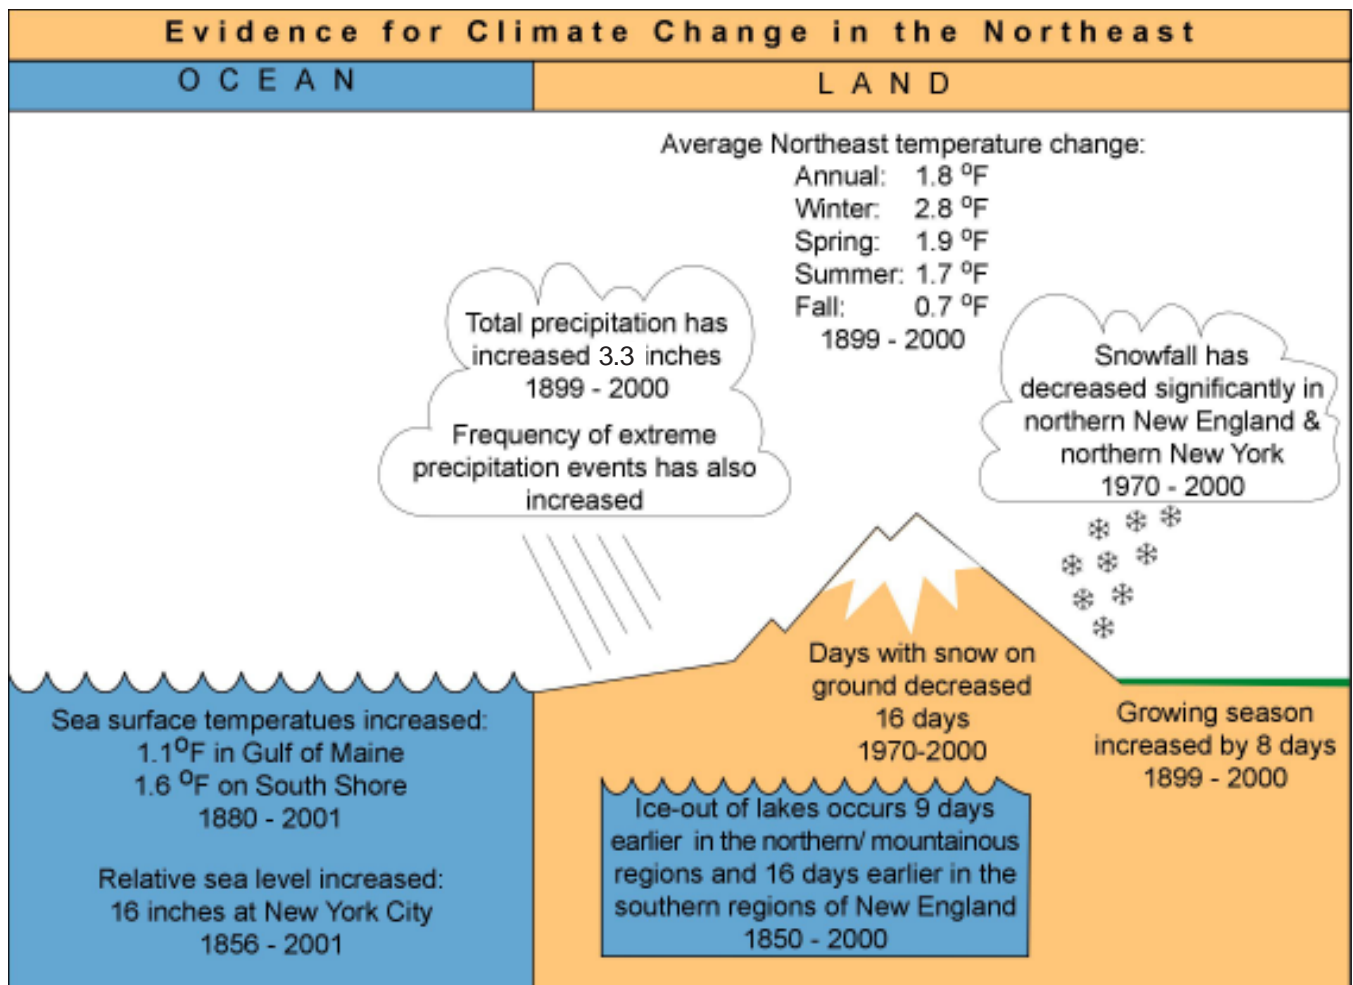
Evidence for Climate Change in the Northeast

OCEAN

LAND

Average Northeast temperature change:
Annual: 1.8 $^{o}$F
Winter: 2.8 $^{o}$F
Spring: 1.9 $^{o}$F
Summer: 1.7 $^{o}$F
Fall: 0.7 $^{o}$F
1899 - 2000

Total precipitation has increased 3.3 inches 1899 - 2000

Frequency of extreme precipitation events has also increased

Snowfall has decreased significantly in northern New England & northern New York 1970 - 2000

Days with snow on ground decreased 16 days 1970-2000

Growing season increased by 8 days 1899 - 2000

Sea surface temperatues increased:
1.1$^{o}$F in Gulf of Maine
1.6 $^{o}$F on South Shore
1880 - 2001

Relative sea level increased:
16 inches at New York City
1856 - 2001

Ice-out of lakes occurs 9 days earlier in the northern/ mountainous regions and 16 days earlier in the southern regions of New England
1850 - 2000